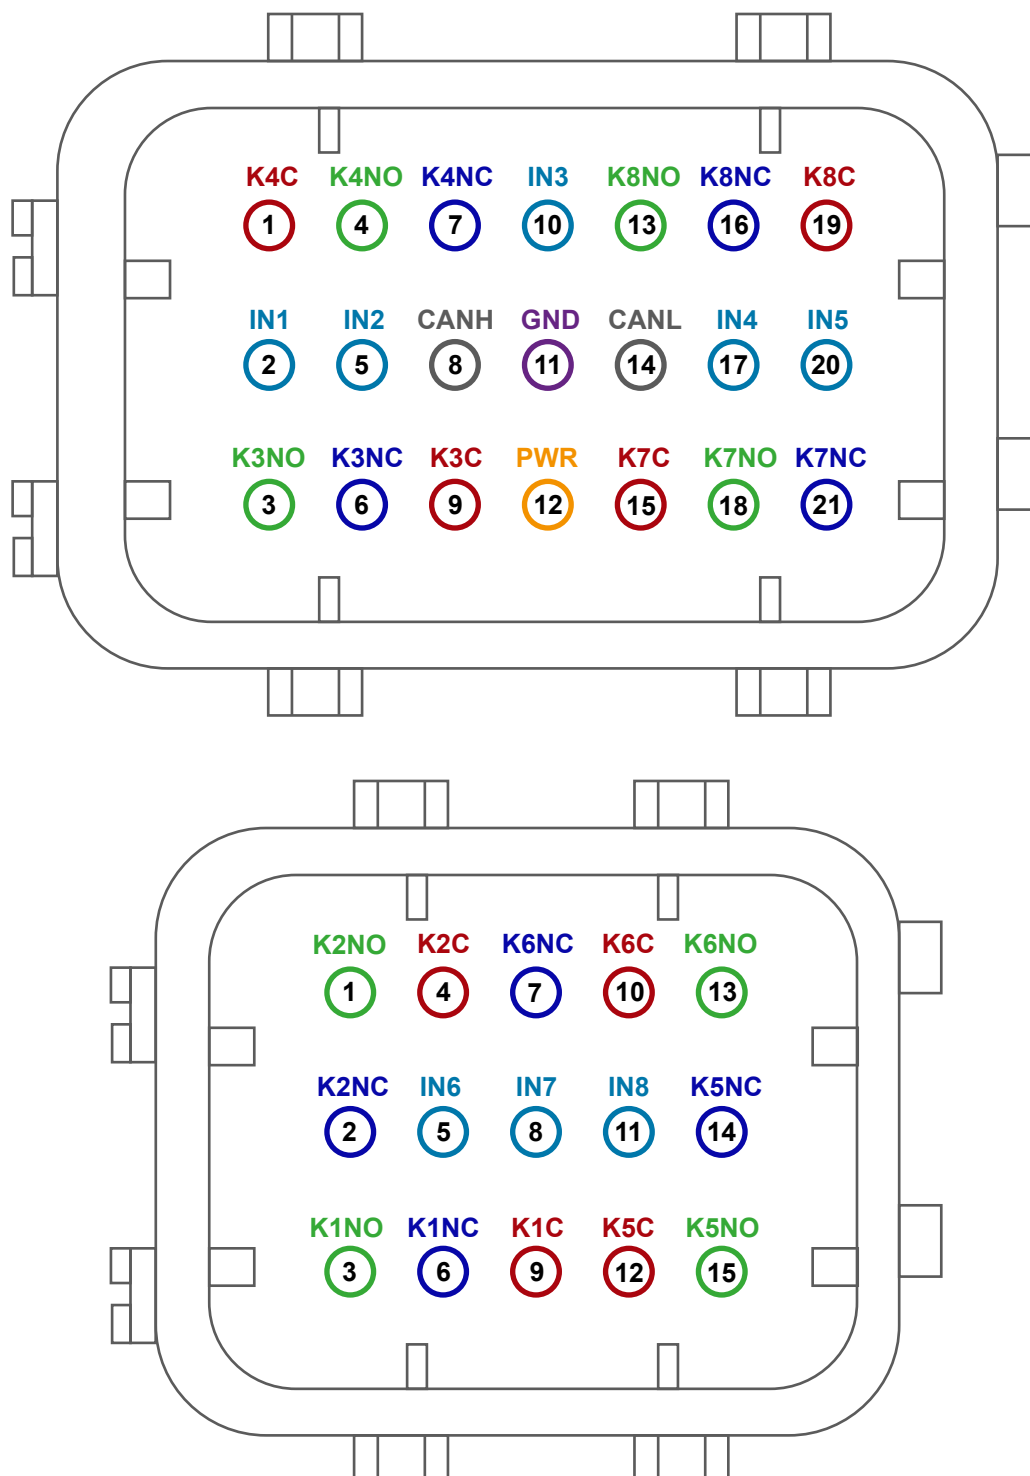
K4C K4NO K4NC IN3 K8NO K8NC K8C
1 4 7 10 13 16 19

IN1 IN2 CANH GND CANL IN4 IN5
2 5 8 11 14 17 20

K3NO K3NC K3C PWR K7C K7NO K7NC
3 6 9 12 15 18 21

K2NO K2C K6NC K6C K6NO
1 4 7 10 13

K2NC IN6 IN7 IN8 K5NC
2 5 8 11 14

K1NO K1NC K1C K5C K5NO
3 6 9 12 15